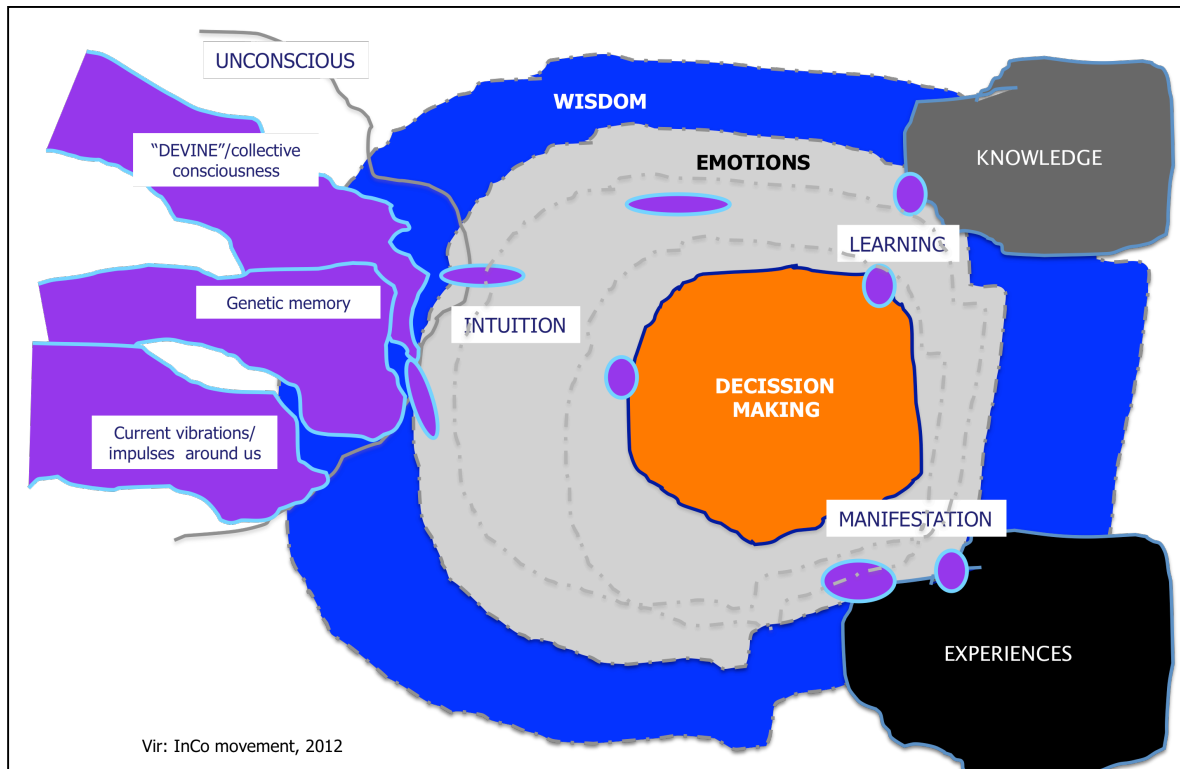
UNCONSCIOUS

WISDOM

"DEVINE"/collective consciousness

EMOTIONS

KNOWLEDGE

LEARNING

Genetic memory

INTUITION

DECISSION MAKING

Current vibrations/ impulses around us

MANIFESTATION

EXPERIENCES

Vir: InCo movement, 2012